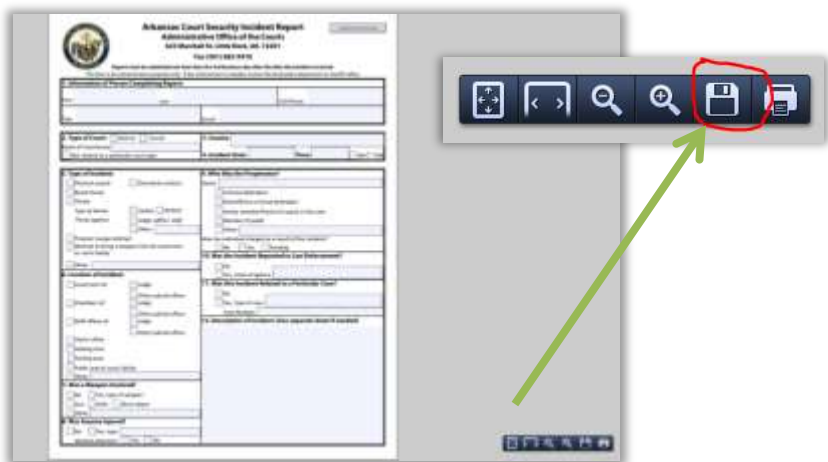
Arkansas Court Security Incident Report
Administrative Office of the Courts
625 Marshall St. Little Rock, AR 72201
Fax (501) 682-9410

1. Information of Person Completing Report

2. Type of Court:
3. County:
4. Incident Date:

5. Type of Incident:
6. Who Was the Perpetrator?

7. Location of Incident:
10. Was the Incident Reported to Law Enforcement?
11. Was the Incident Related to a Particular Case?
12. Description / Information (Also separate sheet if needed)

8. Was a Weapon Involved?
9. Was Anyone Injured?